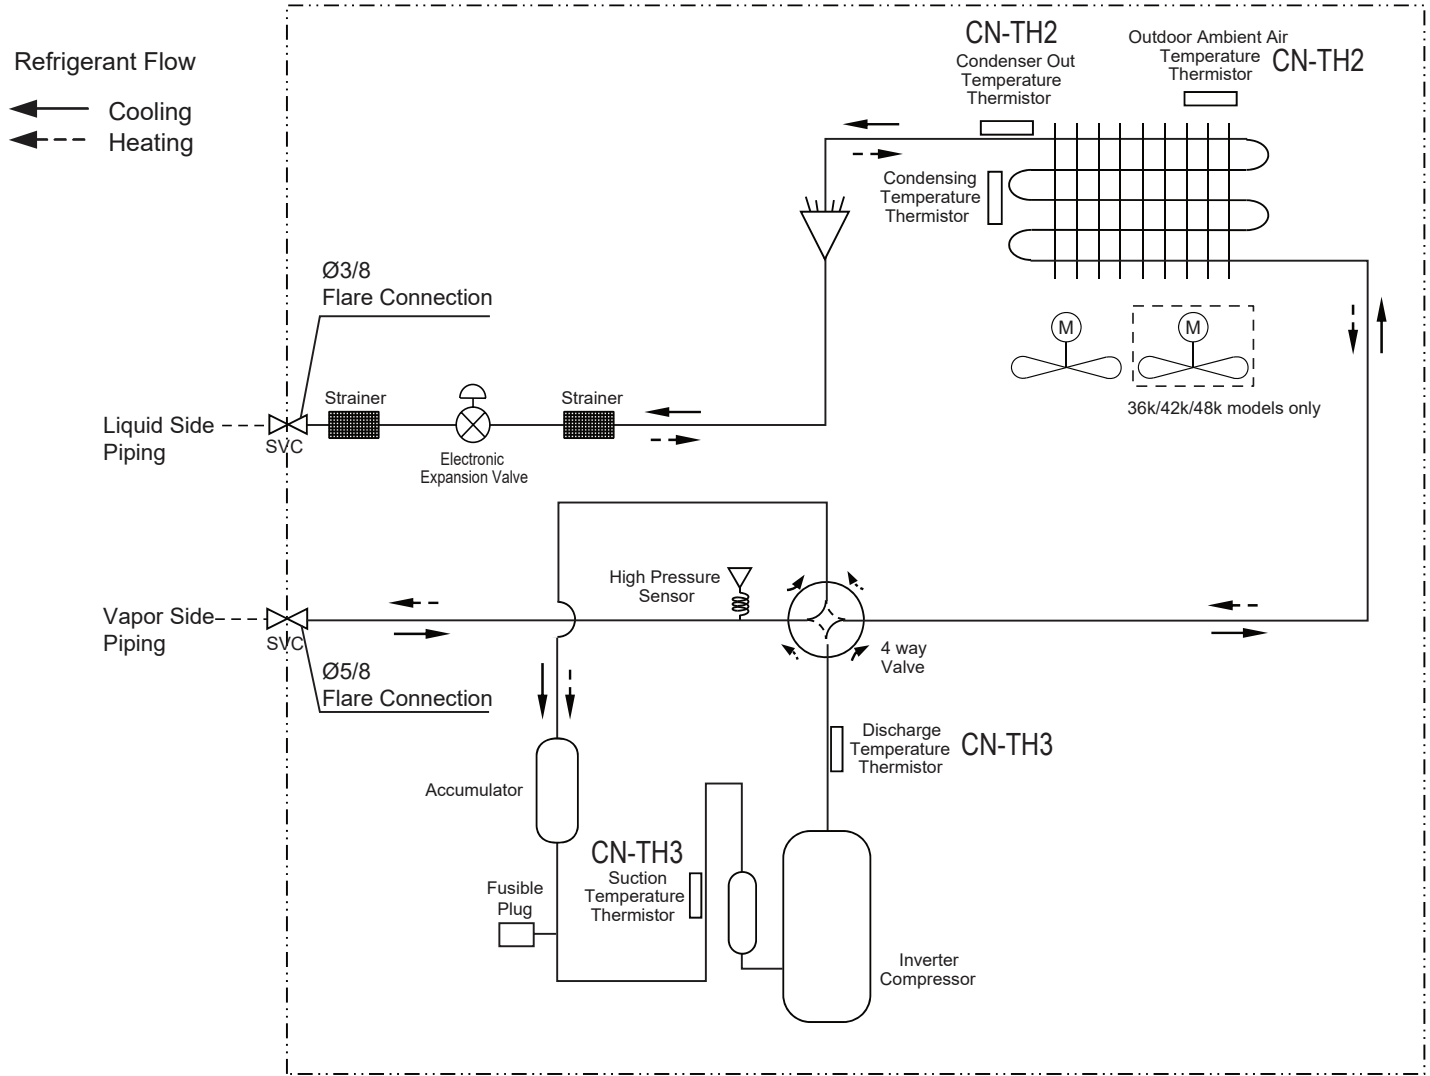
Refrigerant Flow
Cooling
Heating

CN-TH2
Condenser Out Temperature Thermistor

Outdoor Ambient Air Temperature Thermistor
CN-TH2

Condensing Temperature Thermistor

M
M

36k/42k/48k models only

Ø3/8
Flare Connection

Liquid Side Piping
SVC
Strainer
Electronic Expansion Valve
Strainer

High Pressure Sensor

Vapor Side Piping
SVC
Ø5/8
Flare Connection

4 way Valve

Discharge Temperature Thermistor
CN-TH3

Accumulator

CN-TH3
Suction Temperature Thermistor

Fusible Plug

Inverter Compressor